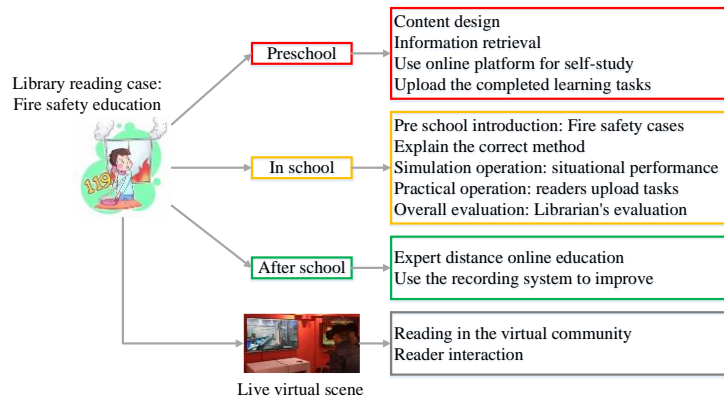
Library reading case:
Fire safety education

119

Preschool

Content design
Information retrieval
Use online platform for self-study
Upload the completed learning tasks

In school

Pre school introduction: Fire safety cases
Explain the correct method
Simulation operation: situational performance
Practical operation: readers upload tasks
Overall evaluation: Librarian's evaluation

After school

Expert distance online education
Use the recording system to improve

Live virtual scene

Reading in the virtual community
Reader interaction